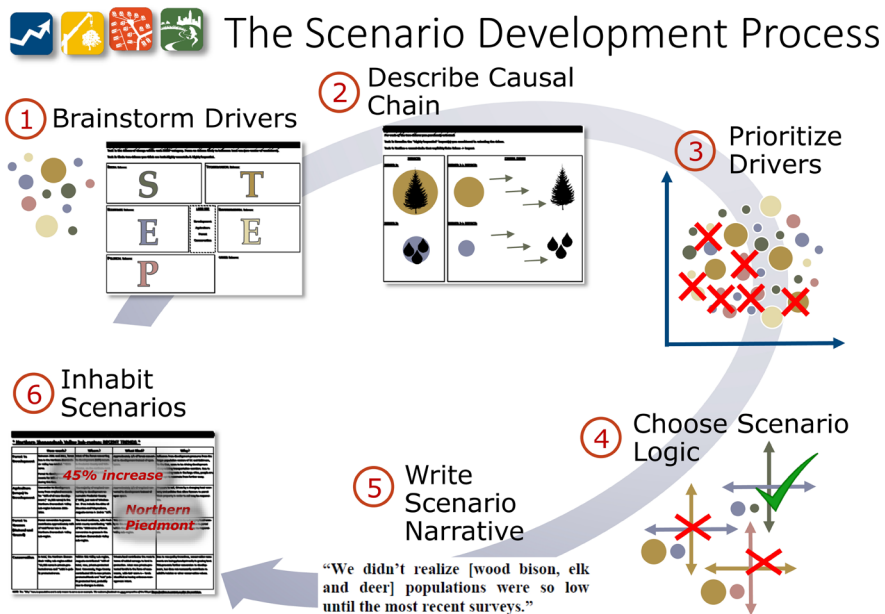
The Scenario Development Process

1 Brainstorm Drivers

S T E E P

2 Describe Causal Chain

3 Prioritize Drivers

4 Choose Scenario Logic

5 Write Scenario Narrative

"We didn't realize [wood bison, elk and deer] populations were so low until the most recent surveys."

6 Inhabit Scenarios

45% increase

Northern Piedmont